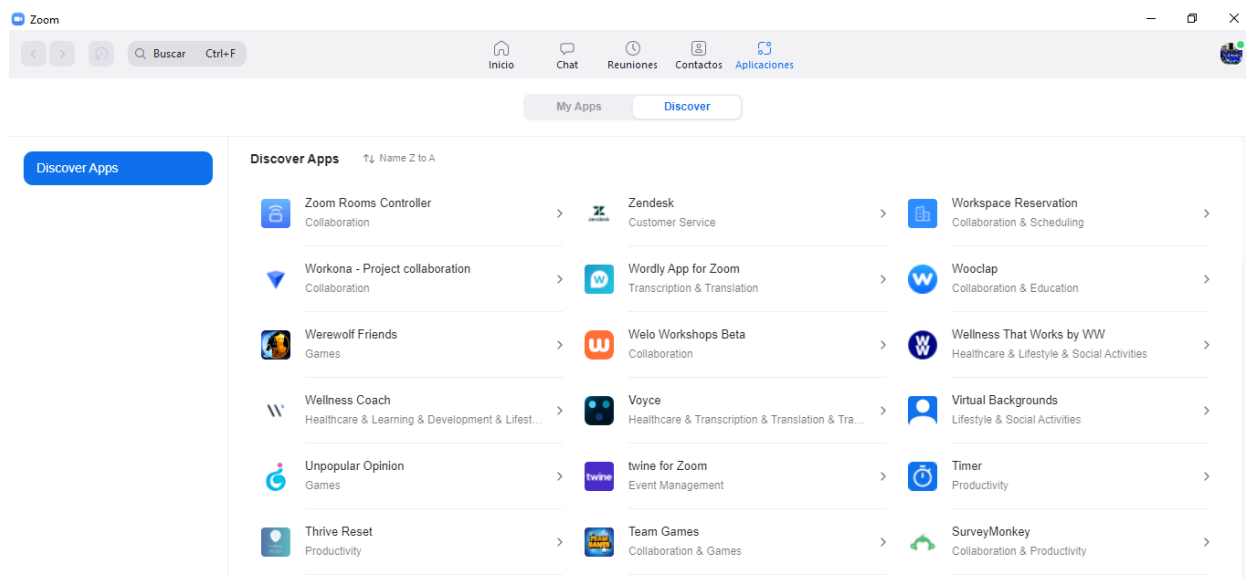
Zoom

Buscar Ctrl+F

Inicio Chat Reuniones Contactos Aplicaciones

My Apps Discover

Discover Apps

Discover Apps ⇅ Name Z to A

Zoom Rooms Controller
Collaboration

Zendesk
Customer Service

Workspace Reservation
Collaboration & Scheduling

Workona - Project collaboration
Collaboration

Wordly App for Zoom
Transcription & Translation

Wooclap
Collaboration & Education

Werewolf Friends
Games

Welo Workshops Beta
Collaboration

Wellness That Works by WW
Healthcare & Lifestyle & Social Activities

Wellness Coach
Healthcare & Learning & Development & Lifest...

Voyce
Healthcare & Transcription & Translation & Tra...

Virtual Backgrounds
Lifestyle & Social Activities

Unpopular Opinion
Games

twine for Zoom
Event Management

Timer
Productivity

Thrive Reset
Productivity

Team Games
Collaboration & Games

SurveyMonkey
Collaboration & Productivity